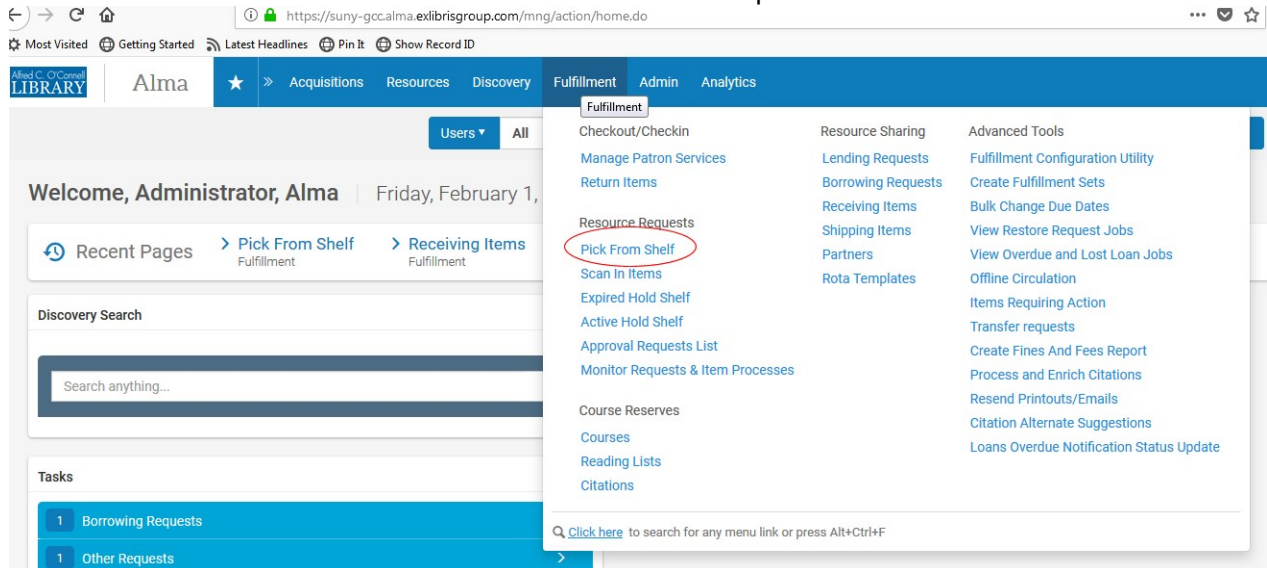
https://suny-gcc.alma.exlibrisgroup.com/mng/action/home.do

Most Visited Getting Started Latest Headlines Pin It Show Record ID

Alfred C. O'Connell LIBRARY Alma

Acquisitions Resources Discovery Fulfillment Admin Analytics

Fulfillment

Users All

Welcome, Administrator, Alma | Friday, February 1,

Recent Pages > Pick From Shelf Fulfillment > Receiving Items Fulfillment

Discovery Search

Search anything...

Tasks

1 Borrowing Requests

1 Other Requests

Checkout/Checkin
Manage Patron Services
Return Items

Resource Requests
Pick From Shelf
Scan In Items
Expired Hold Shelf
Active Hold Shelf
Approval Requests List
Monitor Requests & Item Processes

Course Reserves
Courses
Reading Lists
Citations

Resource Sharing
Lending Requests
Borrowing Requests
Receiving Items
Shipping Items
Partners
Rota Templates

Advanced Tools
Fulfillment Configuration Utility
Create Fulfillment Sets
Bulk Change Due Dates
View Restore Request Jobs
View Overdue and Lost Loan Jobs
Offline Circulation
Items Requiring Action
Transfer requests
Create Fines And Fees Report
Process and Enrich Citations
Resend Printouts/Emails
Citation Alternate Suggestions
Loans Overdue Notification Status Update

Click here to search for any menu link or press Alt+Ctrl+F